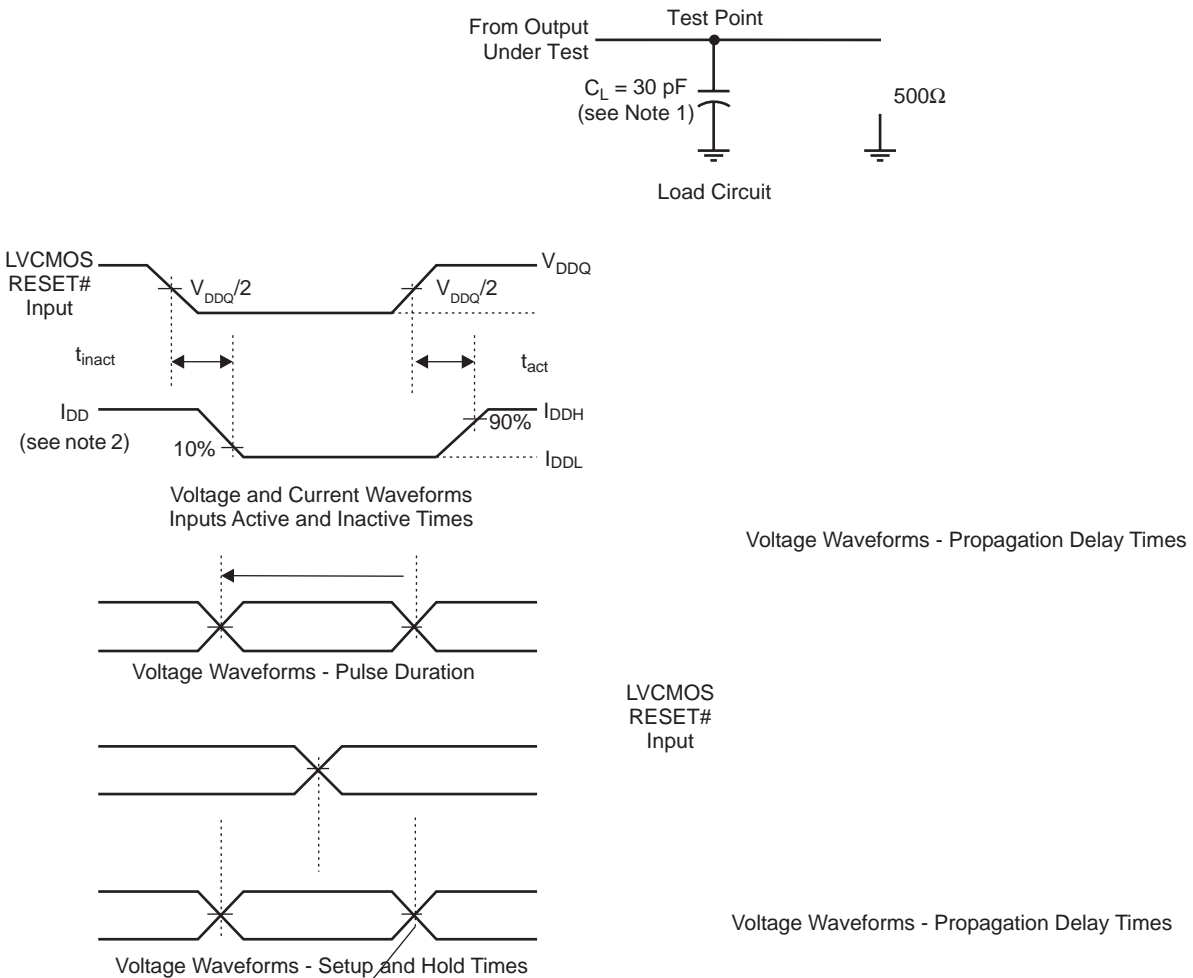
From Output Under Test

Test Point

$C_L$ = 30 pF (see Note 1)

500Ω

Load Circuit

LVCMOS RESET# Input

$V_{DDQ}/2$

$V_{DDQ}/2$

$V_{DDQ}$

$t_{inact}$

$t_{act}$

$I_{DD}$ (see note 2)

10%

90%

$I_{DDH}$

$I_{DDL}$

Voltage and Current Waveforms Inputs Active and Inactive Times

Voltage Waveforms - Propagation Delay Times

Voltage Waveforms - Pulse Duration

LVCMOS RESET# Input

Voltage Waveforms - Propagation Delay Times

Voltage Waveforms - Setup and Hold Times